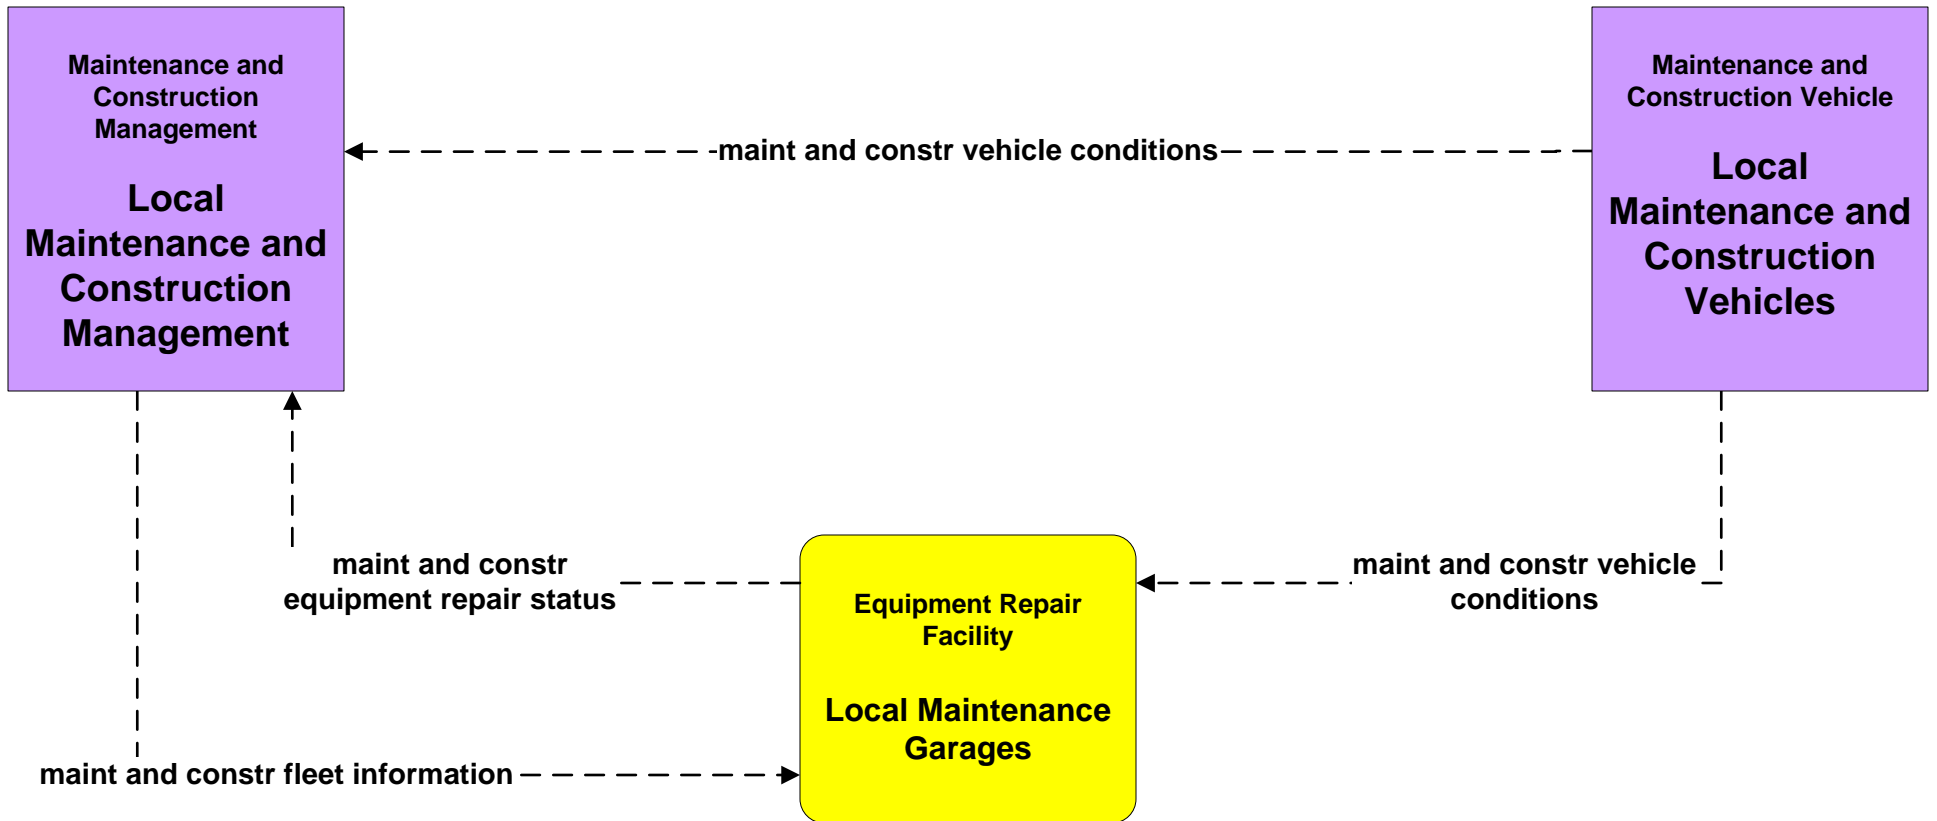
Maintenance and Construction Management

Local Maintenance and Construction Management

maint and constr vehicle conditions

Maintenance and Construction Vehicle

Local Maintenance and Construction Vehicles

maint and constr equipment repair status

maint and constr vehicle conditions

Equipment Repair Facility

Local Maintenance Garages

maint and constr fleet information